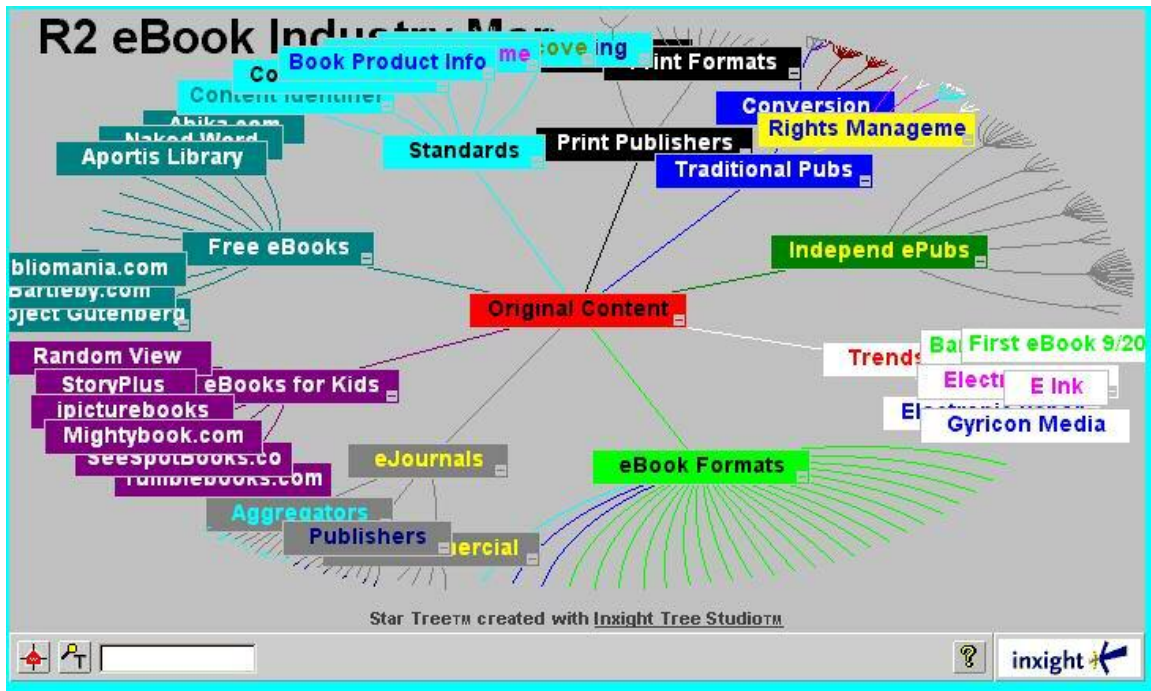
R2 eBook Industry Map

Book Product Info

Co

Content Identifier

Abika.com

Naked Word

Aportis Library

Standards

Print Formats

Print Publishers

Conversion

Rights Manageme

Traditional Pubs

Free eBooks

Independ ePubs

bliomania.com

Bartleby.com

oject Gutenberg

Original Content

Trends

Ba

First eBook 9/20

Electr

E Ink

Gyricon Media

Random View

StoryPlus

eBooks for Kids

ipicturebooks

Mightybook.com

SeeSpotBooks.co

Tumblebooks.com

eJournals

eBook Formats

Aggregators

Publishers

ercial

Star Tree™ created with Inxight Tree Studio™

inxight